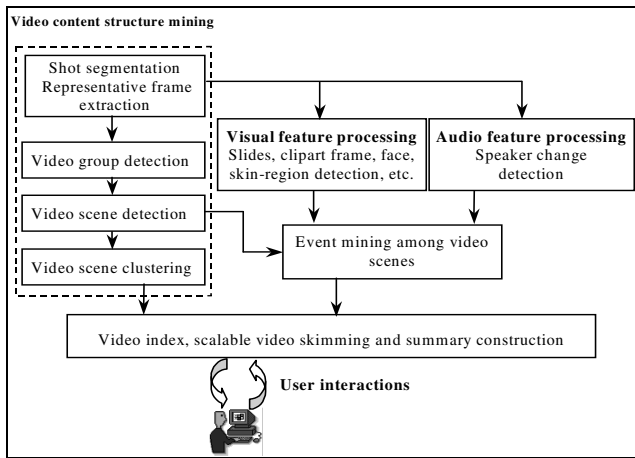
Video content structure mining

Shot segmentation
Representative frame extraction

Video group detection

Video scene detection

Video scene clustering

Visual feature processing
Slides, clipart frame, face, skin-region detection, etc.

Audio feature processing
Speaker change detection

Event mining among video scenes

Video index, scalable video skimming and summary construction

User interactions